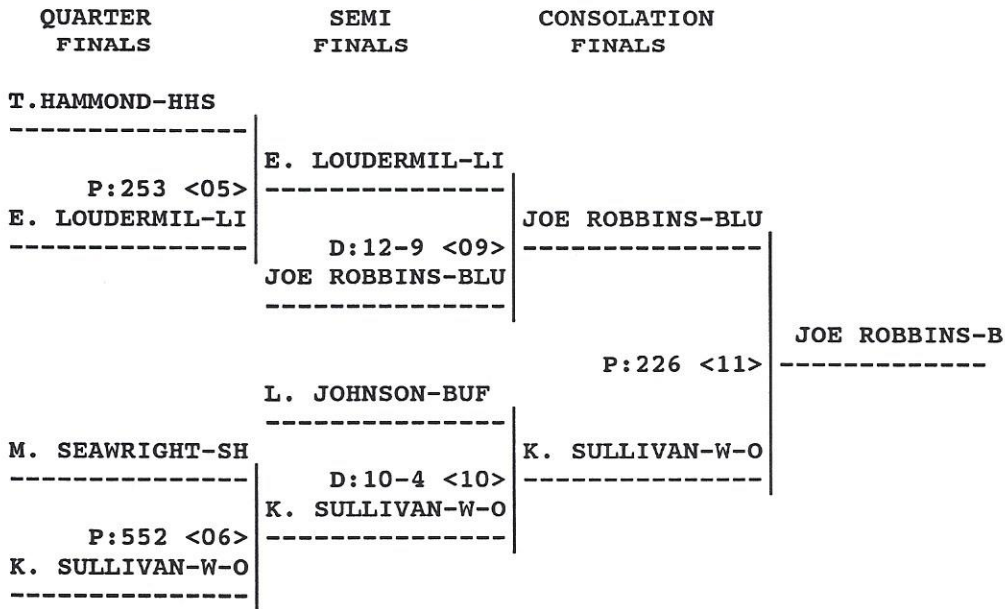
QUARTER FINALS

SEMI FINALS

CONSOLATION FINALS

T.HAMMOND-HHS

E. LOUDERMIL-LI

P:253 <05>

E. LOUDERMIL-LI

JOE ROBBINS-BLU

D:12-9 <09>

JOE ROBBINS-BLU

JOE ROBBINS-B

P:226 <11>

L. JOHNSON-BUF

M. SEAWRIGHT-SH

K. SULLIVAN-W-O

D:10-4 <10>

K. SULLIVAN-W-O

P:552 <06>

K. SULLIVAN-W-O